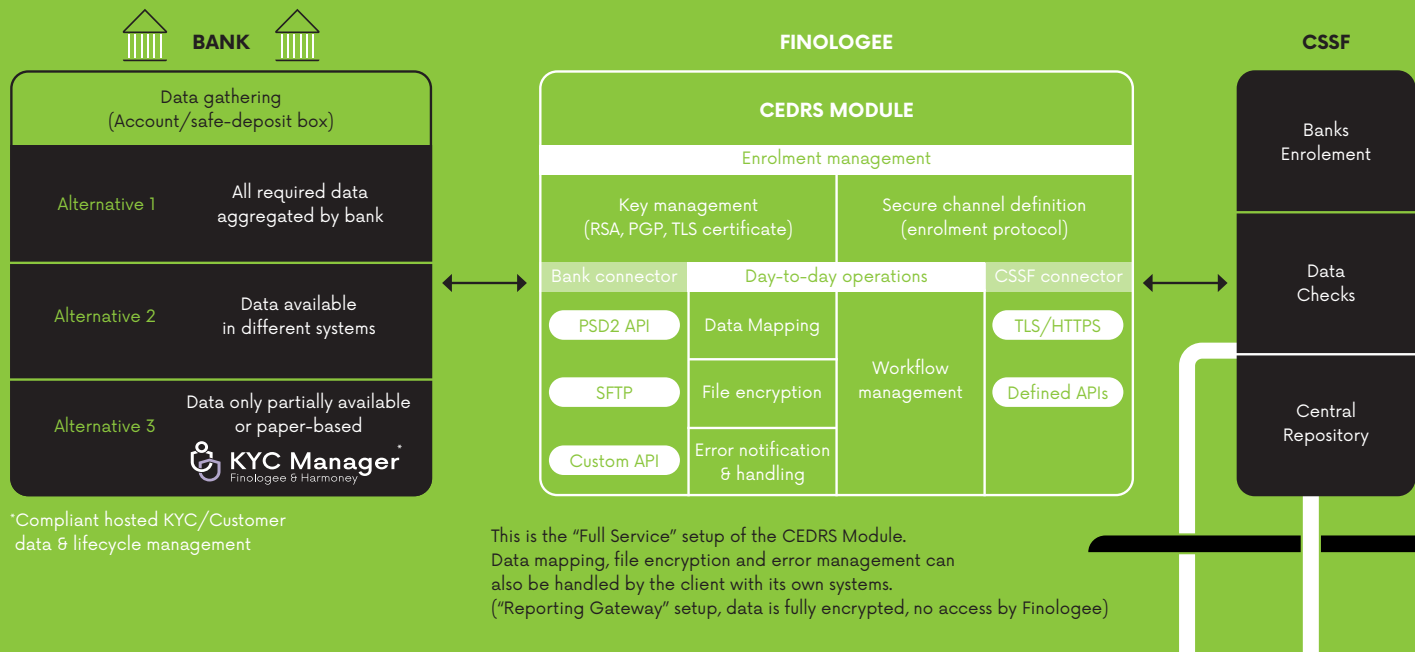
BANK

Data gathering (Account/safe-deposit box)

Alternative 1
All required data aggregated by bank

Alternative 2
Data available in different systems

Alternative 3
Data only partially available or paper-based

KYC Manager*
Finologee & Harmoney

*Compliant hosted KYC/Customer data & lifecycle management

FINOLOGEE

CEDRS MODULE

Enrolment management

Key management (RSA, PGP, TLS certificate)

Secure channel definition (enrolment protocol)

Bank connector

Day-to-day operations

CSSF connector

PSD2 API

SFTP

Custom API

Data Mapping

File encryption

Error notification & handling

Workflow management

TLS/HTTPS

Defined APIs

This is the "Full Service" setup of the CEDRS Module.
Data mapping, file encryption and error management can also be handled by the client with its own systems.
("Reporting Gateway" setup, data is fully encrypted, no access by Finologee)

CSSF

Banks Enrolement

Data Checks

Central Repository